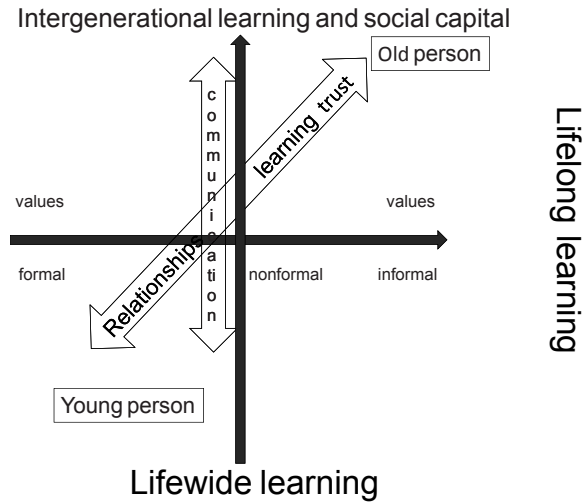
Intergenerational learning and social capital

Old person

communication

learning trust

Relationships

values

values

formal

nonformal

informal

Young person

Lifelong learning

Lifewide learning